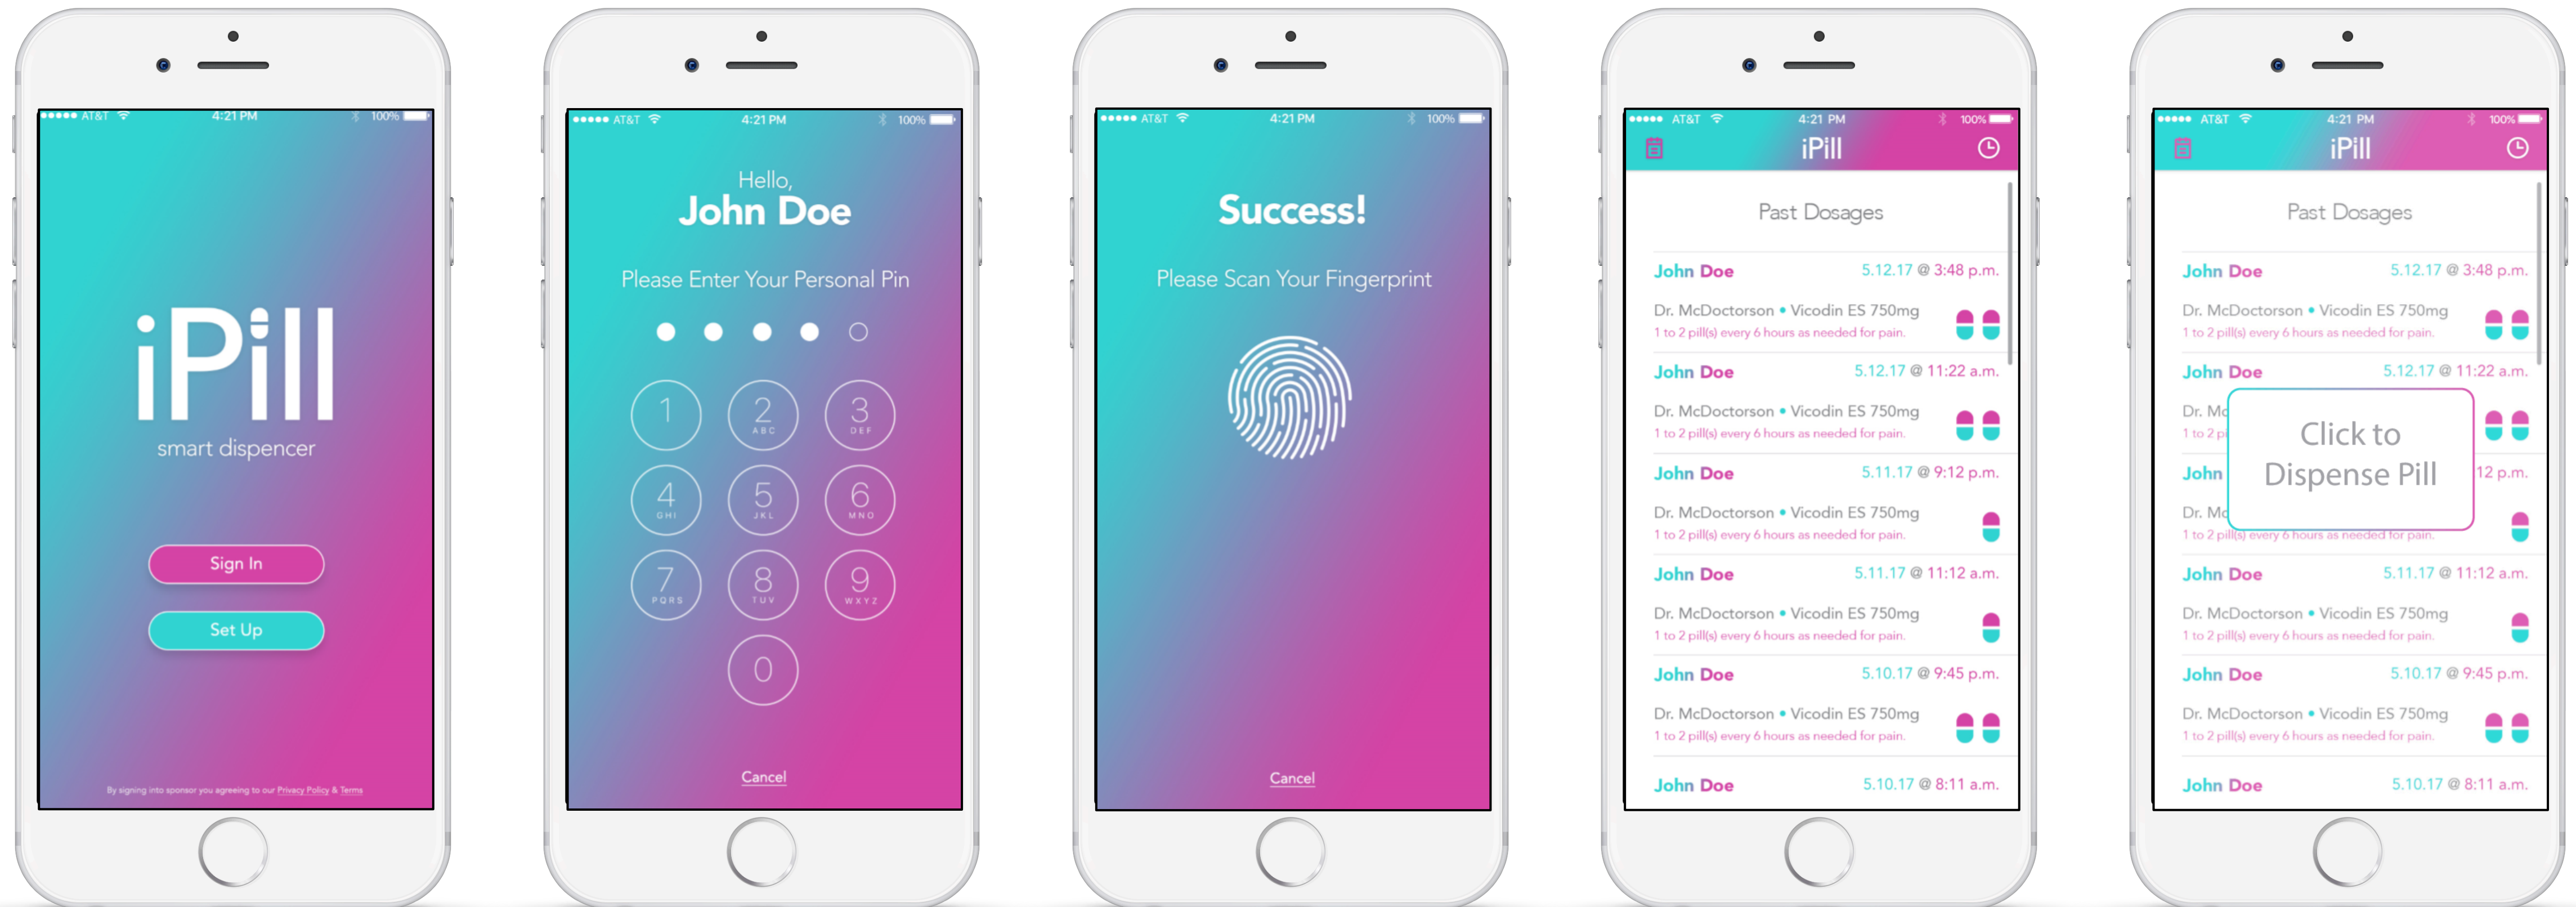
AT&T 4:21 PM 100%

iPill
smart dispencer

Sign In

Set Up

By signing into sponsor you agreeing to our Privacy Policy & Terms

AT&T 4:21 PM 100%

Hello,
John Doe

Please Enter Your Personal Pin

1
2 ABC
3 DEF
4 GHI
5 JKL
6 MNO
7 PQRS
8 TUV
9 WXYZ
0

Cancel

AT&T 4:21 PM 100%

Success!

Please Scan Your Fingerprint

Cancel

AT&T 4:21 PM 100%

iPill

Past Dosages

John Doe 5.12.17 @ 3:48 p.m.
Dr. McDoctorson • Vicodin ES 750mg
1 to 2 pill(s) every 6 hours as needed for pain.

John Doe 5.12.17 @ 11:22 a.m.
Dr. McDoctorson • Vicodin ES 750mg
1 to 2 pill(s) every 6 hours as needed for pain.

John Doe 5.11.17 @ 9:12 p.m.
Dr. McDoctorson • Vicodin ES 750mg
1 to 2 pill(s) every 6 hours as needed for pain.

John Doe 5.11.17 @ 11:12 a.m.
Dr. McDoctorson • Vicodin ES 750mg
1 to 2 pill(s) every 6 hours as needed for pain.

John Doe 5.10.17 @ 9:45 p.m.
Dr. McDoctorson • Vicodin ES 750mg
1 to 2 pill(s) every 6 hours as needed for pain.

John Doe 5.10.17 @ 8:11 a.m.

AT&T 4:21 PM 100%

iPill

Past Dosages

John Doe 5.12.17 @ 3:48 p.m.
Dr. McDoctorson • Vicodin ES 750mg
1 to 2 pill(s) every 6 hours as needed for pain.

John Doe 5.12.17 @ 11:22 a.m.
Dr. Mc
1 to 2 p

Click to Dispense Pill

John 12 p.m.
Dr. Mc
1 to 2 pill(s) every 6 hours as needed for pain.

John Doe 5.11.17 @ 11:12 a.m.
Dr. McDoctorson • Vicodin ES 750mg
1 to 2 pill(s) every 6 hours as needed for pain.

John Doe 5.10.17 @ 9:45 p.m.
Dr. McDoctorson • Vicodin ES 750mg
1 to 2 pill(s) every 6 hours as needed for pain.

John Doe 5.10.17 @ 8:11 a.m.